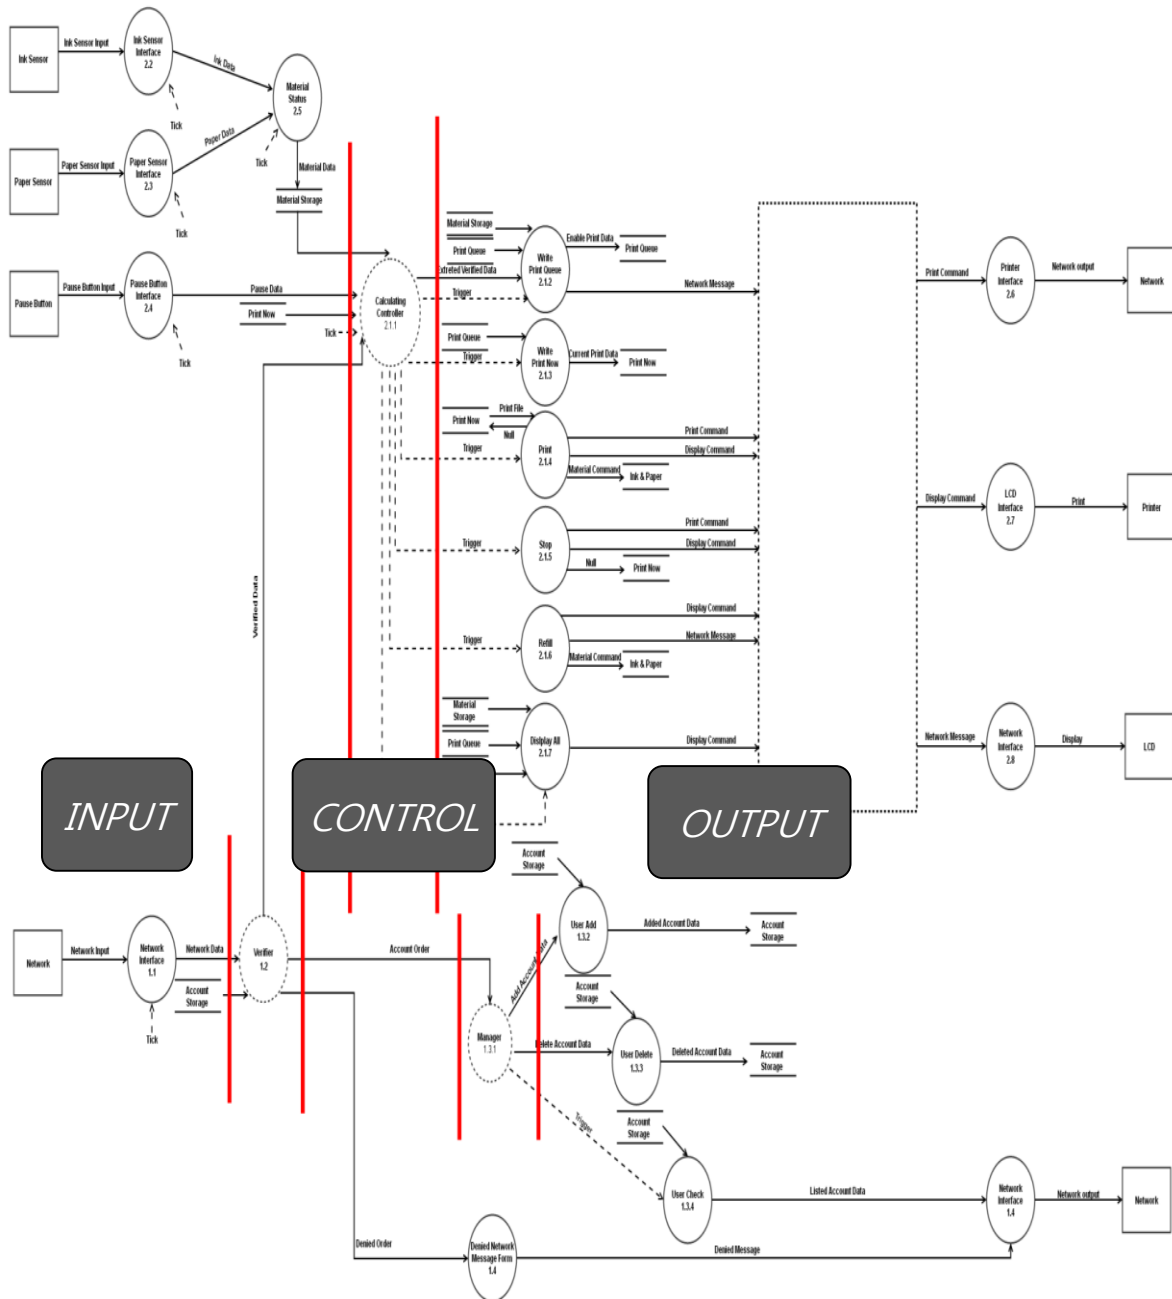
Ink Sensor
Ink Sensor Input
Ink Sensor Interface 2.2
Ink Data
Tick
Material Status 2.5
Paper Data
Tick
Material Data
Paper Sensor
Paper Sensor Input
Paper Sensor Interface 2.3
Tick
Material Storage
Pause Button
Pause Button Input
Pause Button Interface 2.4
Tick
Pause Data
Print Now
Tick
Calculating Controller 2.1.1
Material Storage
Print Queue
xtracted Verified Data
Trigger
Write Print Queue 2.1.2
Enable Print Data
Print Queue
Network Message
Print Queue
Trigger
Write Print Now 2.1.3
Current Print Data
Print Now
Print Now
Print File
Null
Trigger
Print 2.1.4
Print Command
Display Command
Material Command
Ink & Paper
Trigger
Stop 2.1.5
Print Command
Display Command
Null
Print Now
Trigger
Refill 2.1.6
Display Command
Network Message
Material Command
Ink & Paper
Material Storage
Print Queue
Display All 2.1.7
Display Command
Verified Data
Print Command
Printer Interface 2.6
Network output
Network
Display Command
LCD Interface 2.7
Print
Printer
Network Message
Network Interface 2.8
Display
LCD
INPUT
CONTROL
OUTPUT
Account Storage
Network
Network Input
Network Interface 1.1
Tick
Network Data
Account Storage
Verifier 1.2
Account Order
User Add 1.3.2
Added Account Data
Account Storage
Add Account Data
Account Storage
Manager 1.3.1
Delete Account Data
User Delete 1.3.3
Deleted Account Data
Account Storage
Account Storage
Trigger
User Check 1.3.4
Listed Account Data
Network Interface 1.4
Network output
Network
Denied Order
Denied Network Message Form 1.4
Denied Message